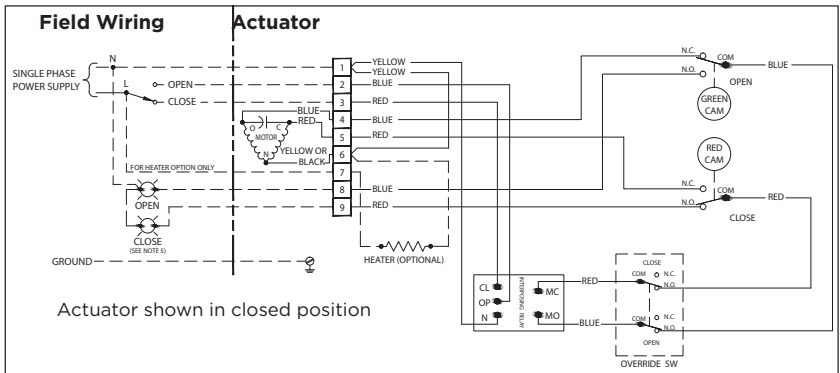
Field Wiring
Actuator

N
SINGLE PHASE POWER SUPPLY
L
OPEN
CLOSE

1 YELLOW
YELLOW
2 BLUE
3 RED
4 BLUE
5 RED
6
7
8 BLUE
9 RED

BLUE
RED
C
MOTOR
N
YELLOW OR BLACK

FOR HEATER OPTION ONLY
OPEN
CLOSE
(SEE NOTE 5)
GROUND

HEATER (OPTIONAL)

N.C.
COM
N.O.
BLUE
OPEN
GREEN CAM
RED CAM
N.C.
COM
RED
N.O.
CLOSE

CL
OP
N
INTERLOCKING RELAY
MC
MO
RED
BLUE

CLOSE
COM
N.C.
N.O.
COM
N.C.
N.O.
OPEN
OVERRIDE SW

Actuator shown in closed position